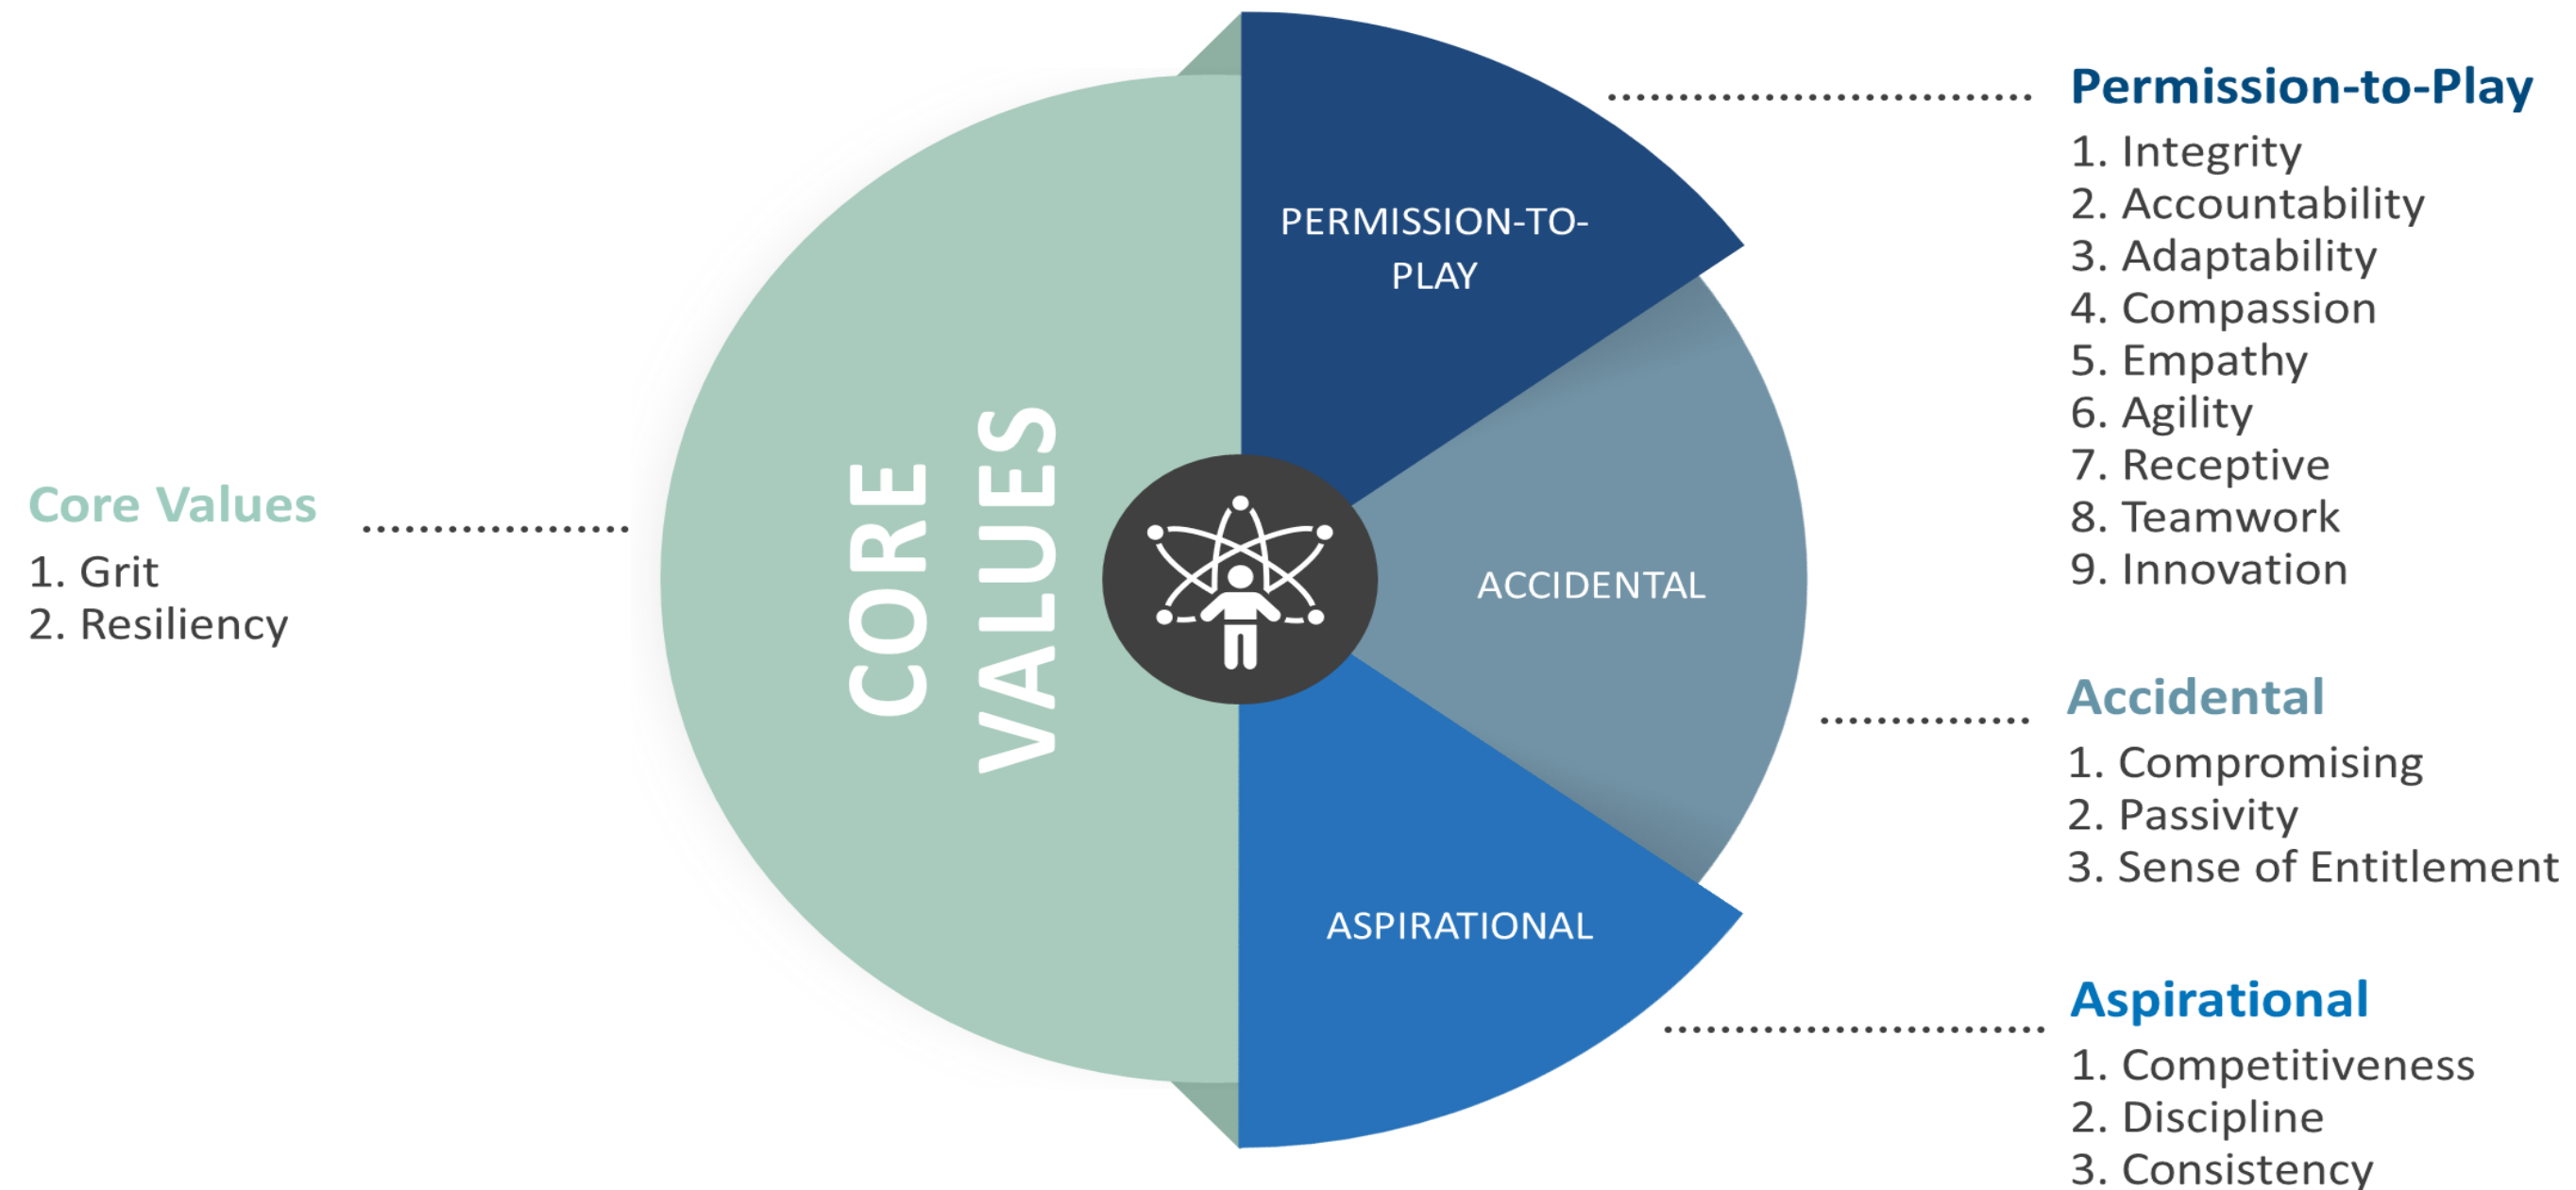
Core Values
1. Grit
2. Resiliency

CORE VALUES

PERMISSION-TO-PLAY

ACCIDENTAL

ASPIRATIONAL

Permission-to-Play
1. Integrity
2. Accountability
3. Adaptability
4. Compassion
5. Empathy
6. Agility
7. Receptive
8. Teamwork
9. Innovation

Accidental
1. Compromising
2. Passivity
3. Sense of Entitlement

Aspirational
1. Competitiveness
2. Discipline
3. Consistency